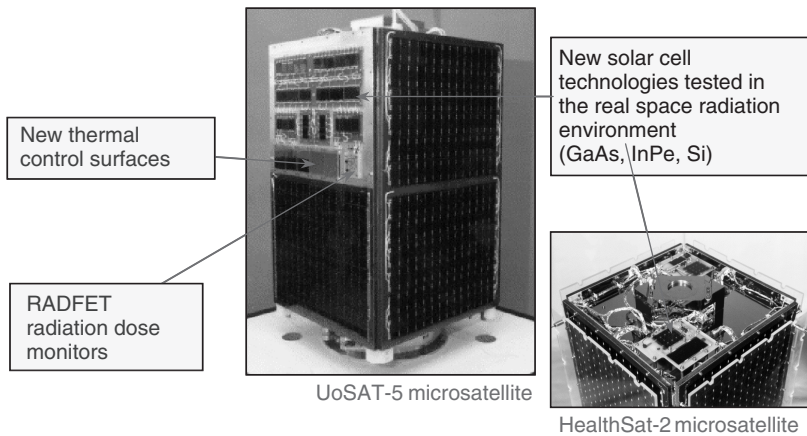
New thermal control surfaces

RADFET radiation dose monitors

New solar cell technologies tested in the real space radiation environment (GaAs, InPe, Si)

UoSAT-5 microsatellite

HealthSat-2 microsatellite